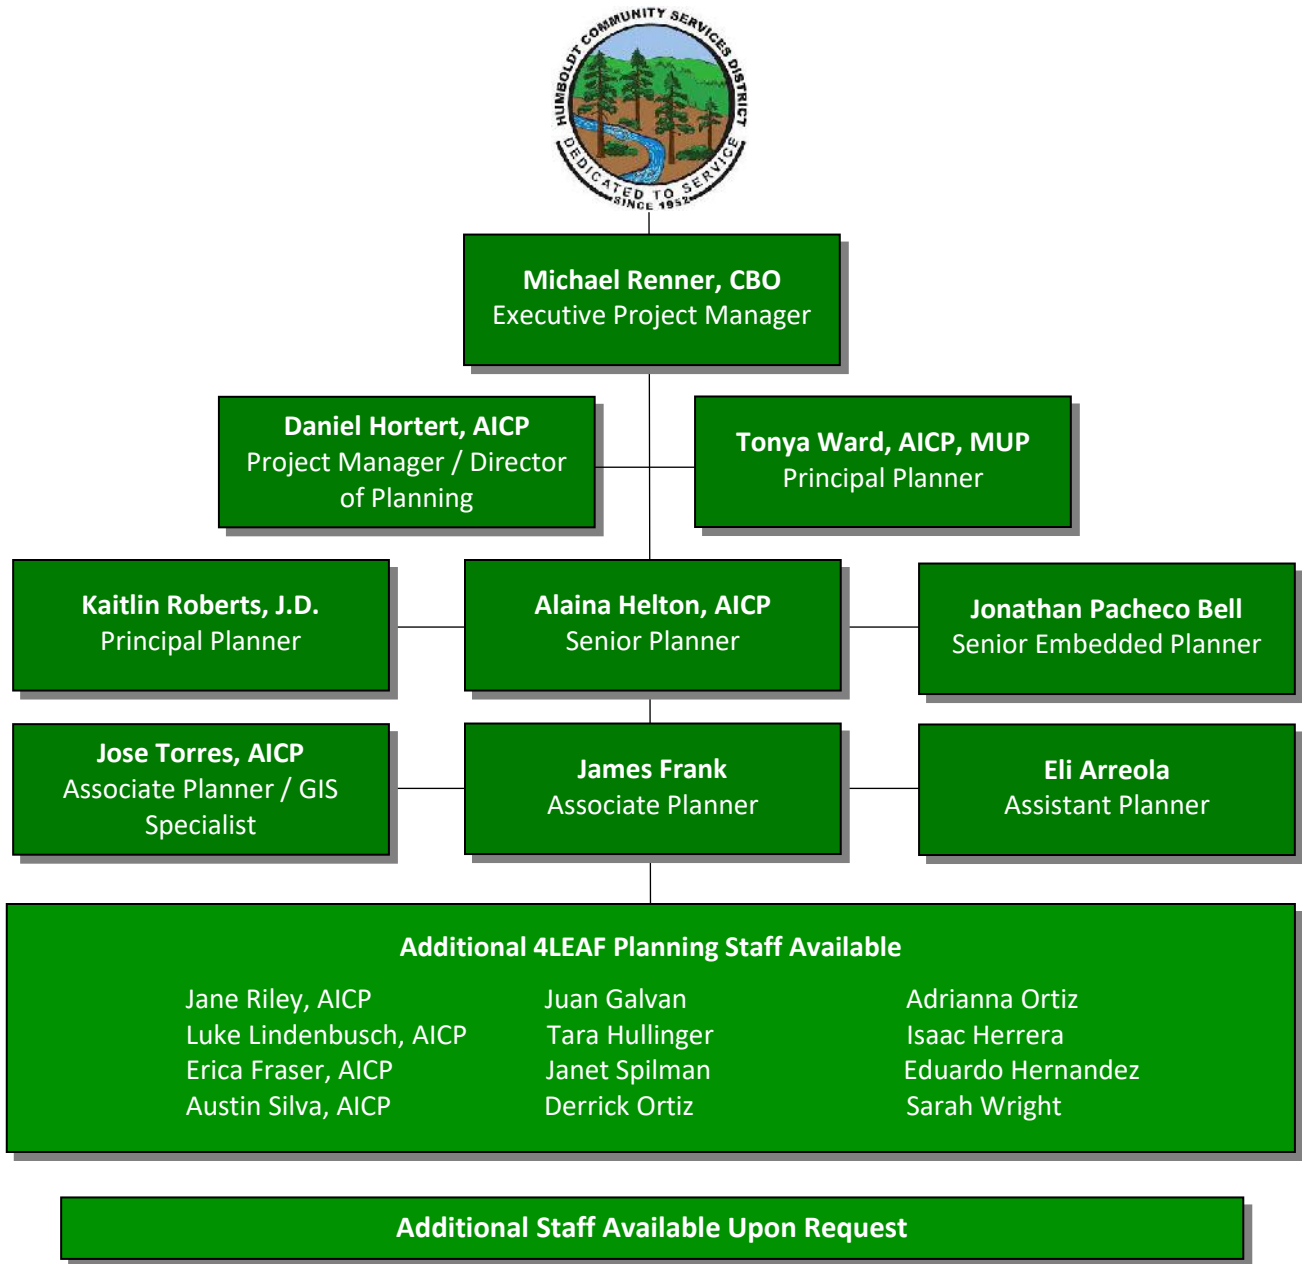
HUMBOLDT COMMUNITY SERVICES DISTRICT
DEDICATED TO SERVICE
SINCE 1952

**Michael Renner, CBO**
Executive Project Manager

**Daniel Hortert, AICP**
Project Manager / Director of Planning

**Tonya Ward, AICP, MUP**
Principal Planner

**Kaitlin Roberts, J.D.**
Principal Planner

**Alaina Helton, AICP**
Senior Planner

**Jonathan Pacheco Bell**
Senior Embedded Planner

**Jose Torres, AICP**
Associate Planner / GIS Specialist

**James Frank**
Associate Planner

**Eli Arreola**
Assistant Planner

**Additional 4LEAF Planning Staff Available**

Jane Riley, AICP
Luke Lindenbusch, AICP
Erica Fraser, AICP
Austin Silva, AICP

Juan Galvan
Tara Hullinger
Janet Spilman
Derrick Ortiz

Adrianna Ortiz
Isaac Herrera
Eduardo Hernandez
Sarah Wright

**Additional Staff Available Upon Request**